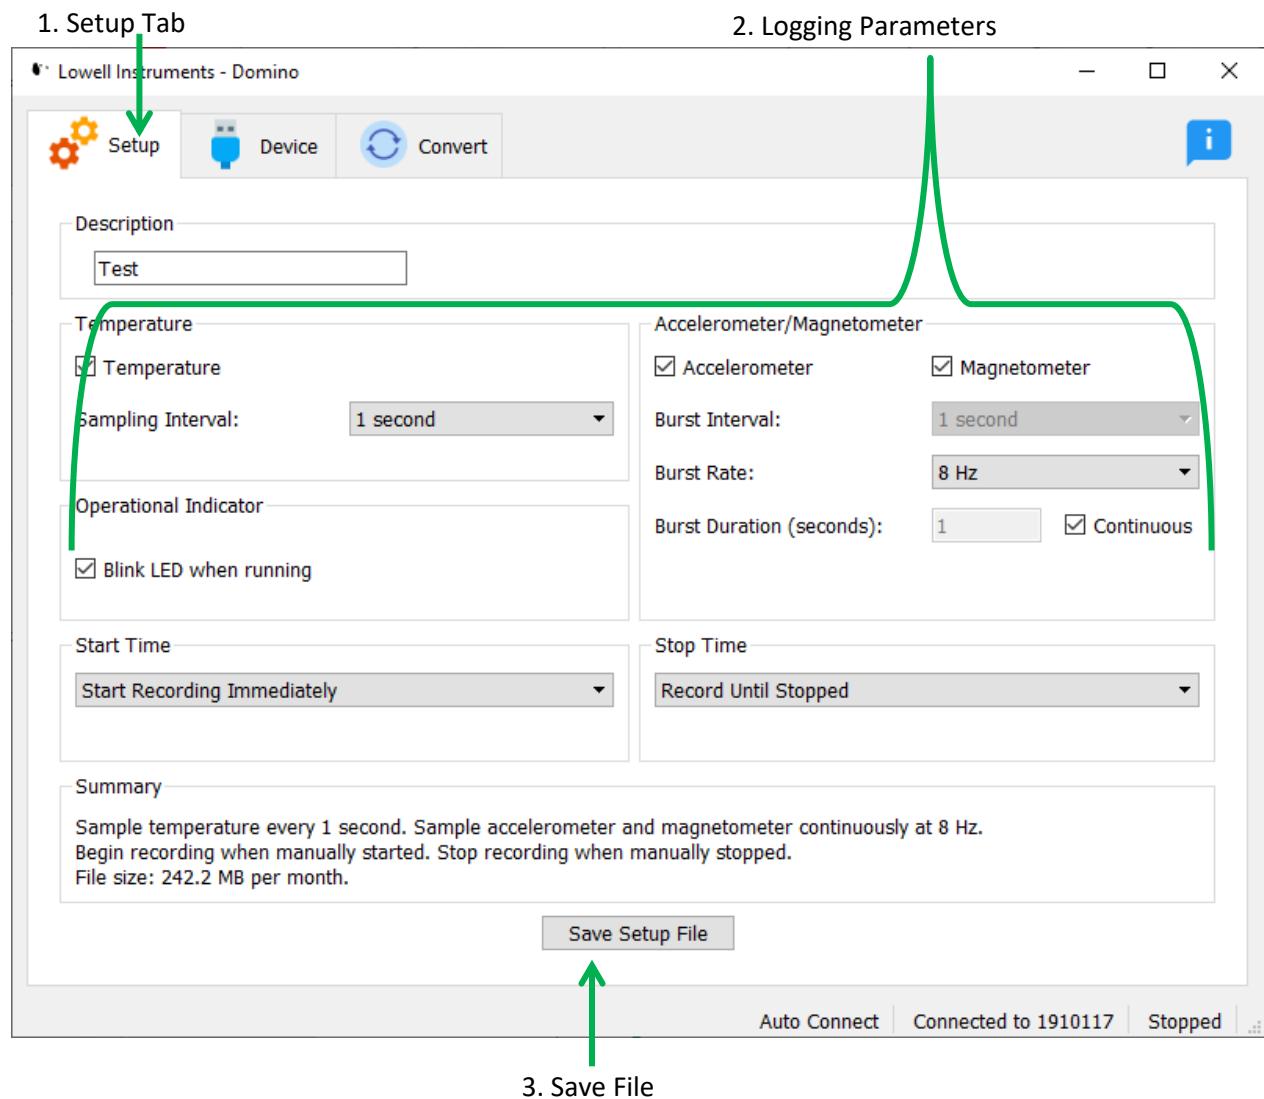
1. Setup Tab

2. Logging Parameters

Lowell Instruments - Domino

Setup

Device

Convert

i

Description

Test

Temperature

Temperature

Sampling Interval:

1 second

Operational Indicator

Blink LED when running

Accelerometer/Magnetometer

Accelerometer

Magnetometer

Burst Interval:

1 second

Burst Rate:

8 Hz

Burst Duration (seconds):

1

Continuous

Start Time

Start Recording Immediately

Stop Time

Record Until Stopped

Summary

Sample temperature every 1 second. Sample accelerometer and magnetometer continuously at 8 Hz.
Begin recording when manually started. Stop recording when manually stopped.
File size: 242.2 MB per month.

Save Setup File

Auto Connect

Connected to 1910117

Stopped

3. Save File